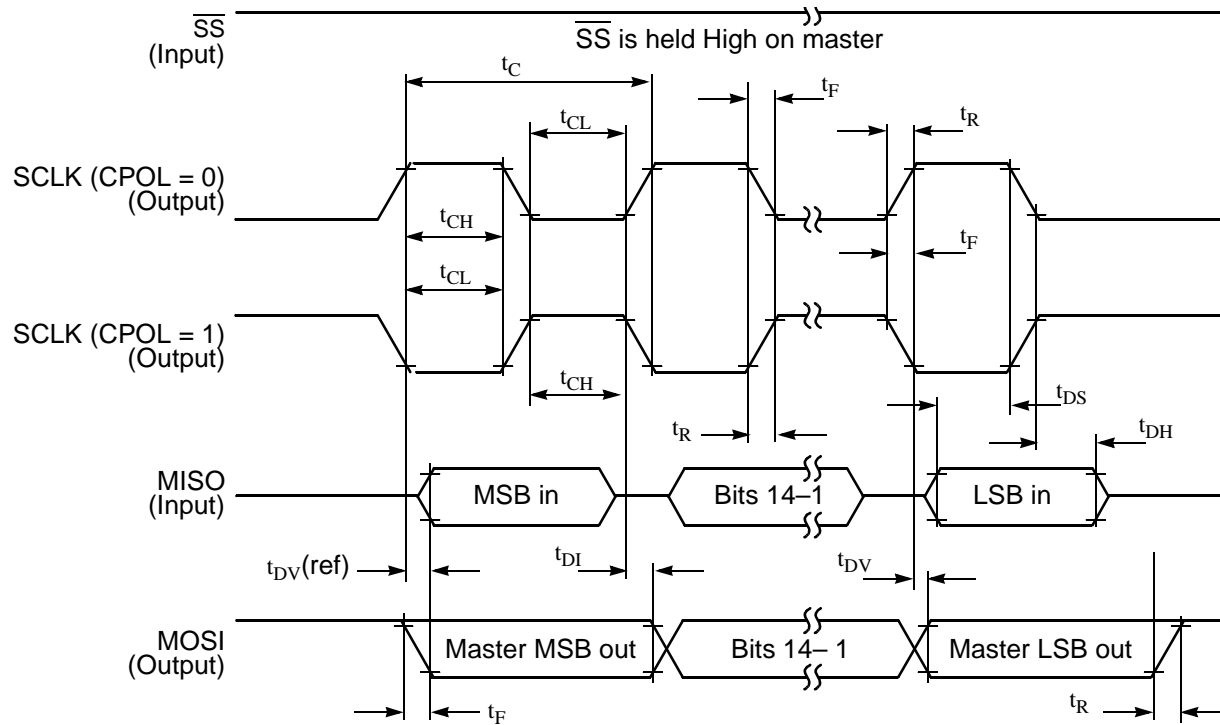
$\overline{SS}$ (Input)

$\overline{SS}$ is held High on master

$t_C$

$t_F$

$t_{CL}$

$t_R$

SCLK (CPOL = 0) (Output)

$t_{CH}$

$t_F$

$t_{CL}$

SCLK (CPOL = 1) (Output)

$t_{CH}$

$t_{DS}$

$t_R$

$t_{DH}$

MISO (Input)

MSB in

Bits 14–1

LSB in

$t_{DV}$(ref)

$t_{DI}$

$t_{DV}$

MOSI (Output)

Master MSB out

Bits 14– 1

Master LSB out

$t_F$

$t_R$